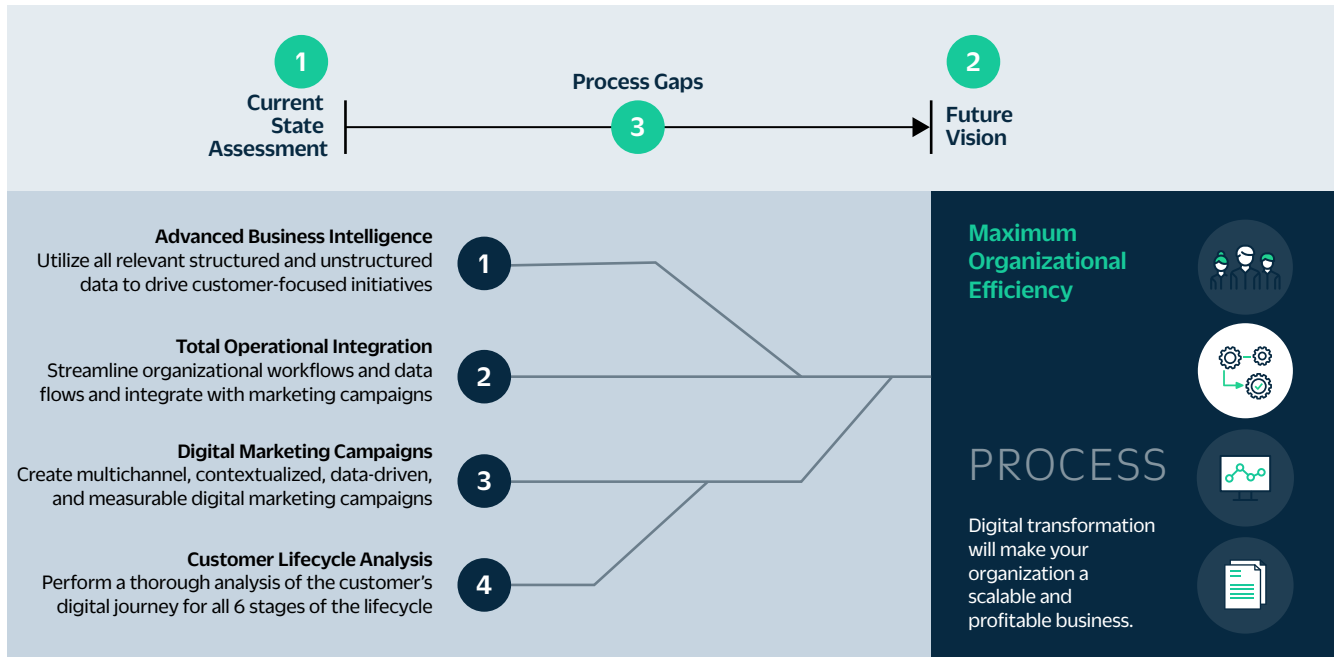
1
Current State Assessment

Process Gaps
3

2
Future Vision

Advanced Business Intelligence
Utilize all relevant structured and unstructured data to drive customer-focused initiatives

1

Total Operational Integration
Streamline organizational workflows and data flows and integrate with marketing campaigns

2

Digital Marketing Campaigns
Create multichannel, contextualized, data-driven, and measurable digital marketing campaigns

3

Customer Lifecycle Analysis
Perform a thorough analysis of the customer's digital journey for all 6 stages of the lifecycle

4

Maximum Organizational Efficiency

PROCESS

Digital transformation will make your organization a scalable and profitable business.